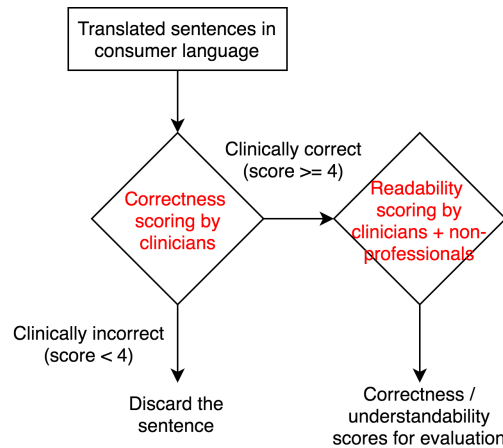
Translated sentences in consumer language

Correctness scoring by clinicians

Clinically correct (score >= 4)

Readability scoring by clinicians + non-professionals

Clinically incorrect (score < 4)

Discard the sentence

Correctness / understandability scores for evaluation